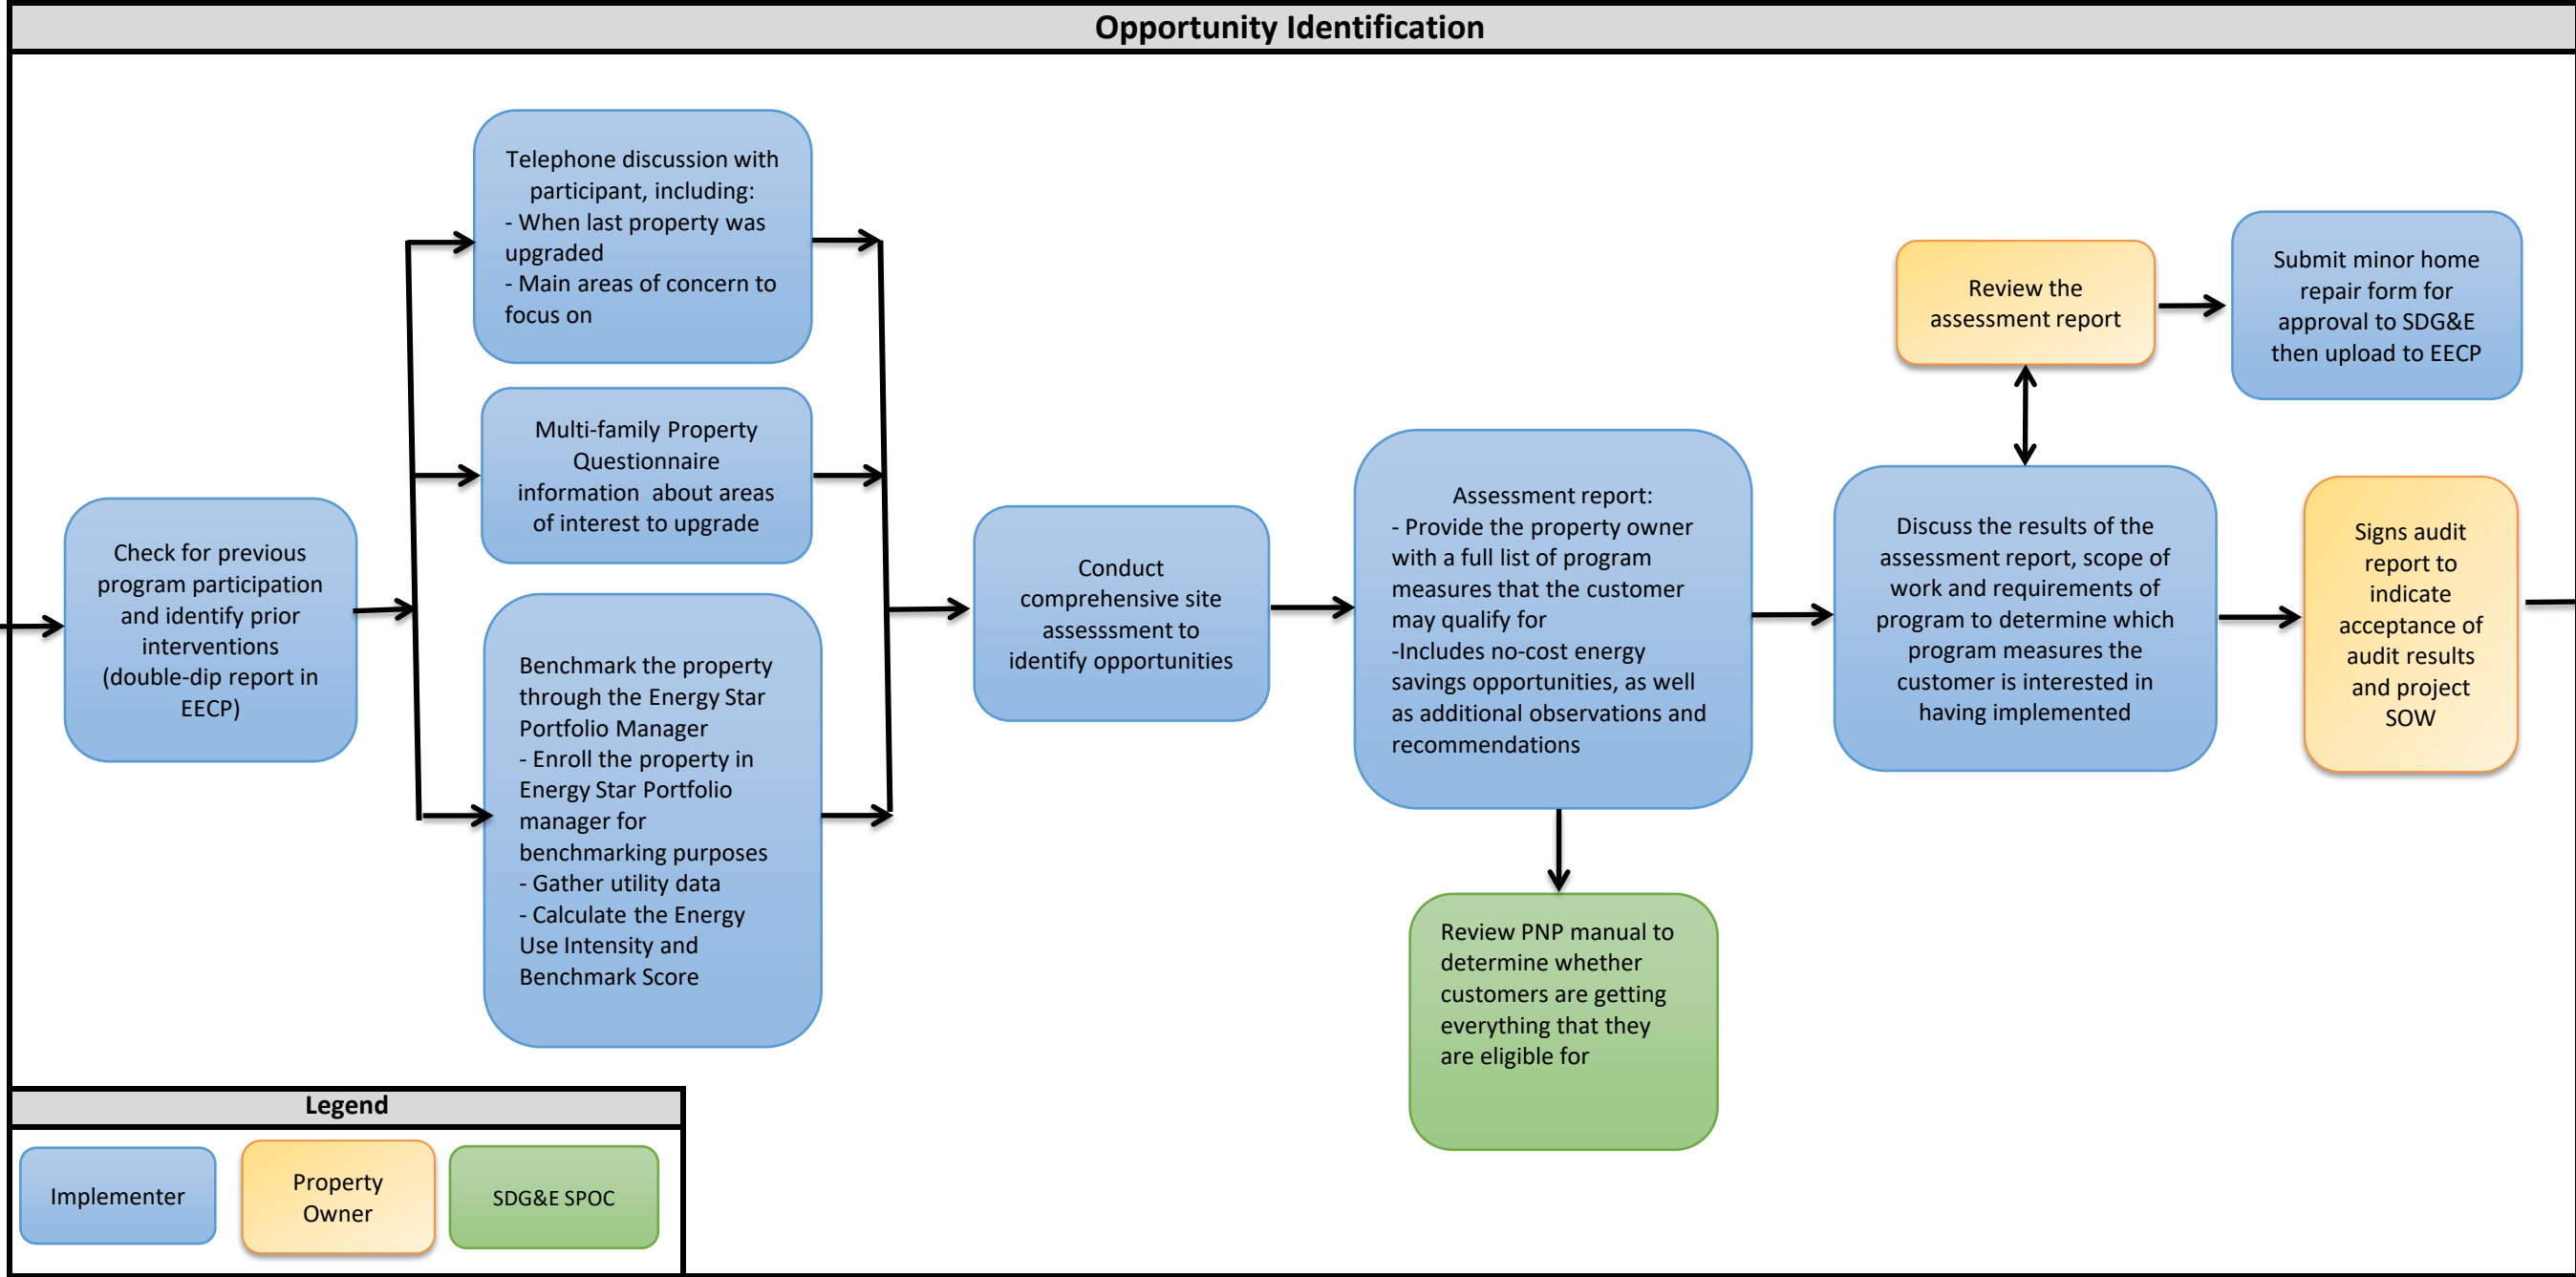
Opportunity Identification

Check for previous program participation and identify prior interventions (double-dip report in EECP)

Telephone discussion with participant, including:
- When last property was upgraded
- Main areas of concern to focus on

Multi-family Property Questionnaire information about areas of interest to upgrade

Benchmark the property through the Energy Star Portfolio Manager
- Enroll the property in Energy Star Portfolio manager for benchmarking purposes
- Gather utility data
- Calculate the Energy Use Intensity and Benchmark Score

Conduct comprehensive site assesssment to identify opportunities

Assessment report:
- Provide the property owner with a full list of program measures that the customer may qualify for
-Includes no-cost energy savings opportunities, as well as additional observations and recommendations

Review PNP manual to determine whether customers are getting everything that they are eligible for

Review the assessment report

Submit minor home repair form for approval to SDG&E then upload to EECP

Discuss the results of the assessment report, scope of work and requirements of program to determine which program measures the customer is interested in having implemented

Signs audit report to indicate acceptance of audit results and project SOW

Legend

Implementer

Property Owner

SDG&E SPOC